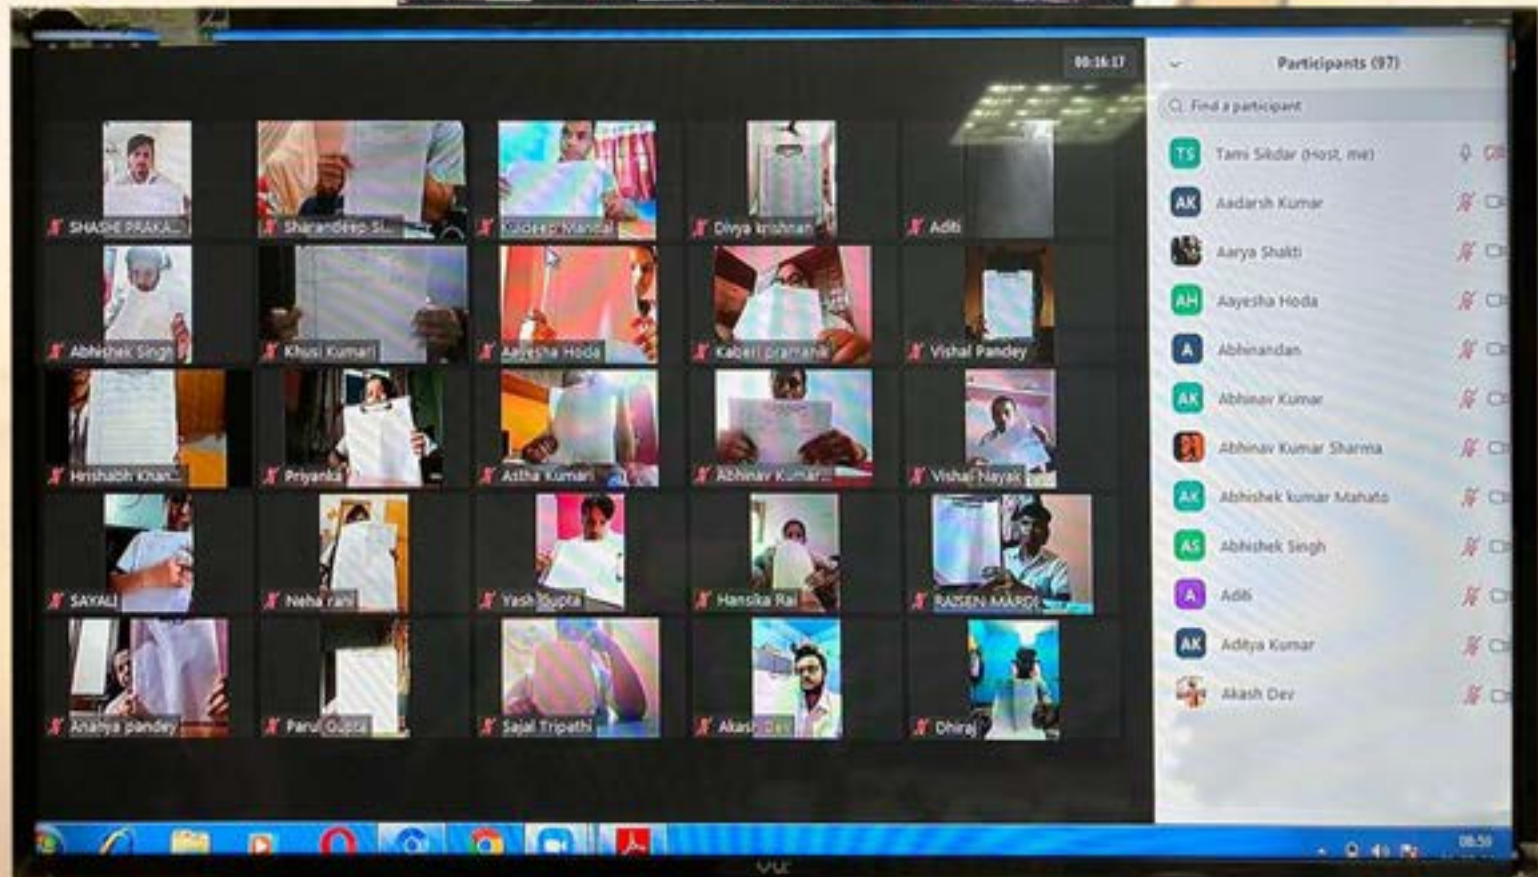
00:16:17

SHASHI PRAKA...
Sharandeep Si...
Kuldeep Mandal
Divya krishnan
Aditi
Abhishek Singh
Khusi Kumari
Aayesha Hoda
Kaberi pramanik
Vishal Pandey
Hrishabh Khan...
Priyanka
Astha Kumari
Abhinav Kumar...
Vishal Nayak
SAYALI
Neha rani
Yash Gupta
Hansika Rai
RAJSEN MARDI
Ananya pandey
Parul Gupta
Sajal Tripathi
Akash Dev
Dhiraj

Participants (97)
Find a participant
TS Tami Sikdar (Host, me)
AK Aadarsh Kumar
Aarya Shakti
AH Aayesha Hoda
A Abhinandan
AK Abhinav Kumar
Abhinav Kumar Sharma
AK Abhishek kumar Mahato
AS Abhishek Singh
A Aditi
AK Aditya Kumar
Akash Dev

08:50